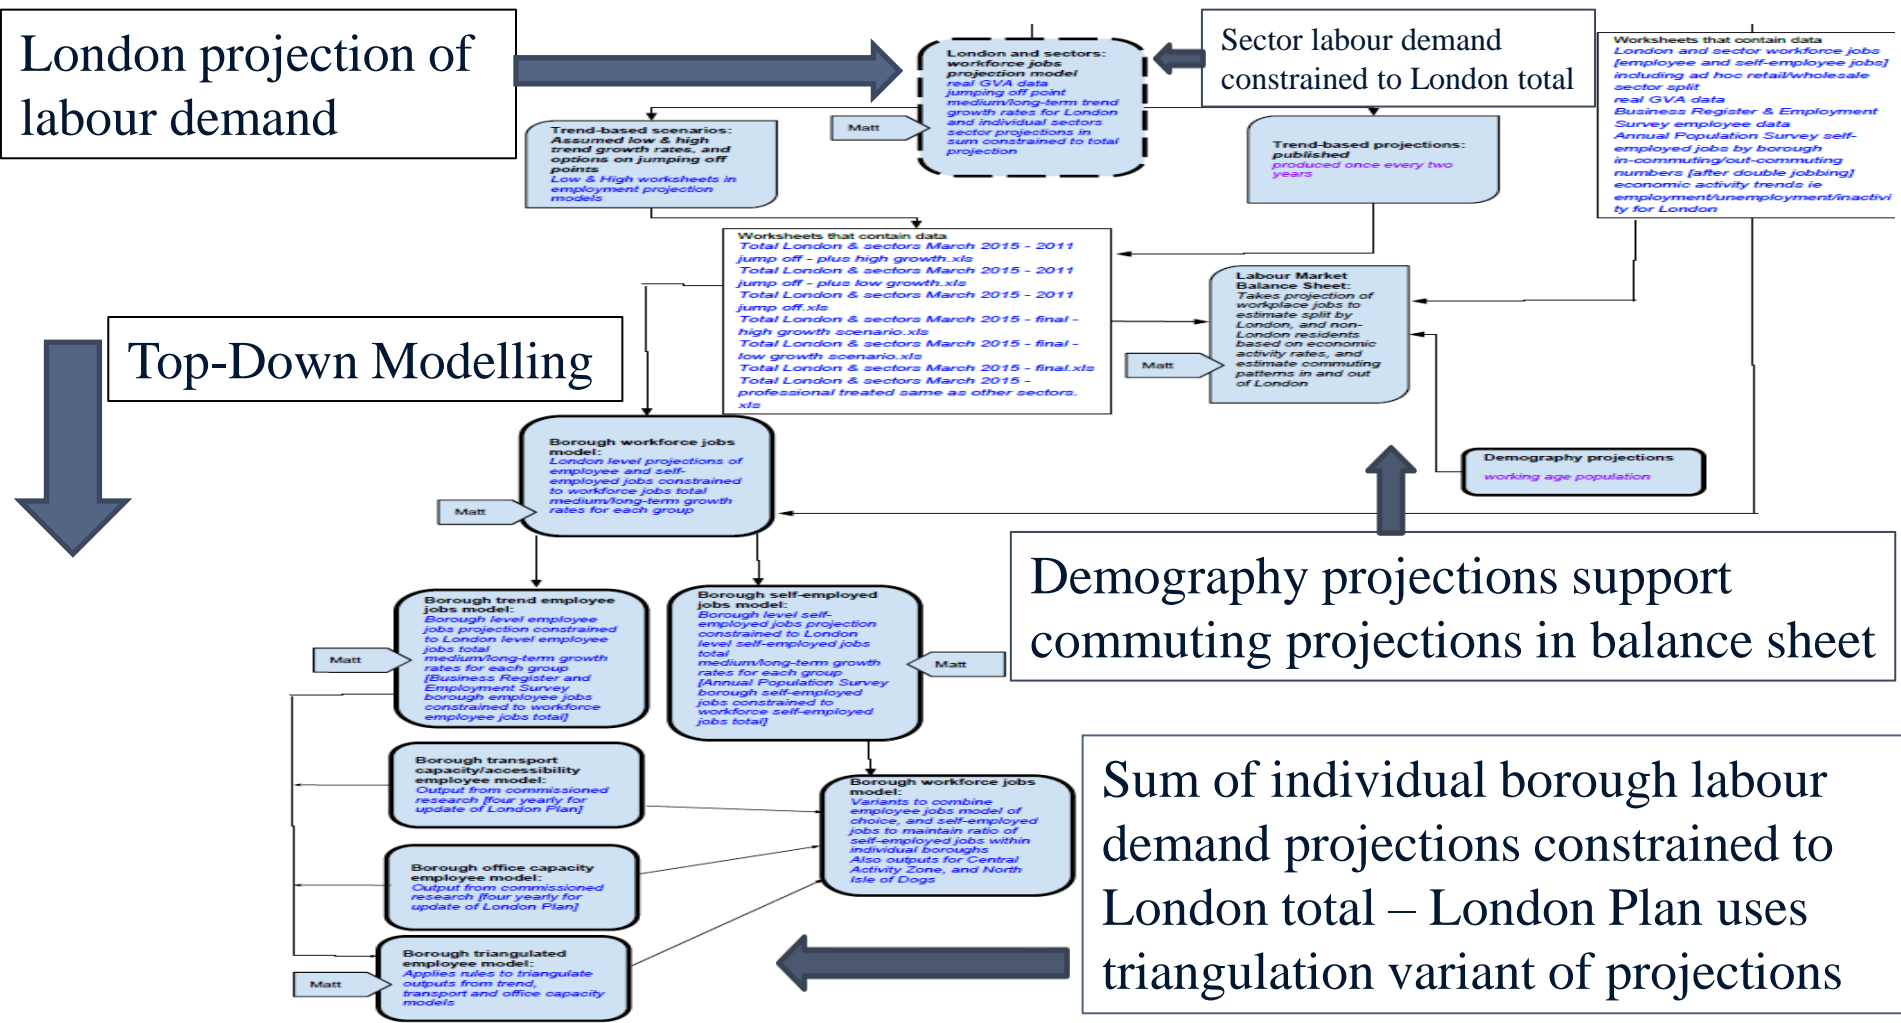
London projection of labour demand

London and sectors: workforce jobs projection model
real GVA data
jumping off point
medium/long-term trend growth rates for London and individual sectors
sector projections in sum constrained to total projection

Sector labour demand constrained to London total

Worksheets that contain data
London and sector workforce jobs [employee and self-employee jobs] including ad hoc retail/wholesale sector split
real GVA data
Business Register & Employment Survey employee data
Annual Population Survey self-employed jobs by borough
in-commuting/out-commuting numbers [after double jobbing]
economic activity trends ie employment/unemployment/inactivity for London

Matt

Trend-based scenarios:
Assumed low & high trend growth rates, and options on jumping off points
Low & High worksheets in employment projection models

Trend-based projections: published
produced once every two years

Worksheets that contain data
Total London & sectors March 2015 - 2011 jump off - plus high growth.xls
Total London & sectors March 2015 - 2011 jump off - plus low growth.xls
Total London & sectors March 2015 - 2011 jump off.xls
Total London & sectors March 2015 - final - high growth scenario.xls
Total London & sectors March 2015 - final - low growth scenario.xls
Total London & sectors March 2015 - final.xls
Total London & sectors March 2015 - professional treated same as other sectors.xls

Labour Market Balance Sheet:
Takes projection of workplace jobs to estimate split by London, and non-London residents based on economic activity rates, and estimate commuting patterns in and out of London

Matt

Top-Down Modelling

Borough workforce jobs model:
London level projections of employee and self-employed jobs constrained to workforce jobs total
medium/long-term growth rates for each group

Matt

Demography projections
working age population

Demography projections support commuting projections in balance sheet

Borough trend employee jobs model:
Borough level employee jobs projection constrained to London level employee jobs total
medium/long-term growth rates for each group
[Business Register and Employment Survey borough employee jobs constrained to workforce employee jobs total]

Matt

Borough self-employed jobs model:
Borough level self-employed jobs projection constrained to London level self-employed jobs total
medium/long-term growth rates for each group
[Annual Population Survey borough self-employed jobs constrained to workforce self-employed jobs total]

Matt

Borough transport capacity/accessibility employee model:
Output from commissioned research [four yearly for update of London Plan]

Borough workforce jobs model:
Variants to combine employee jobs model of choice, and self-employed jobs to maintain ratio of self-employed jobs within individual boroughs
Also outputs for Central Activity Zone, and North Isle of Dogs

Sum of individual borough labour demand projections constrained to London total – London Plan uses triangulation variant of projections

Borough office capacity employee model:
Output from commissioned research [four yearly for update of London Plan]

Borough triangulated employee model:
Applies rules to triangulate outputs from trend, transport and office capacity models

Matt